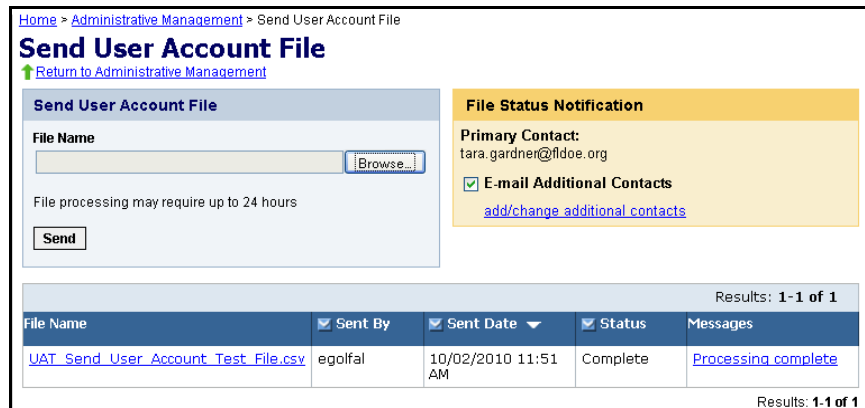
Home > Administrative Management > Send User Account File

Send User Account File

Return to Administrative Management

Send User Account File

File Name

Browse...

File processing may require up to 24 hours

Send

File Status Notification

Primary Contact:
tara.gardner@fldoe.org

E-mail Additional Contacts

add/change additional contacts

Results: 1-1 of 1

| File Name | Sent By | Sent Date | Status | Messages |
|---|---|---|---|---|
| UAT_Send_User_Account_Test_File.csv | egolfal | 10/02/2010 11:51 AM | Complete | Processing complete |

Results: 1-1 of 1